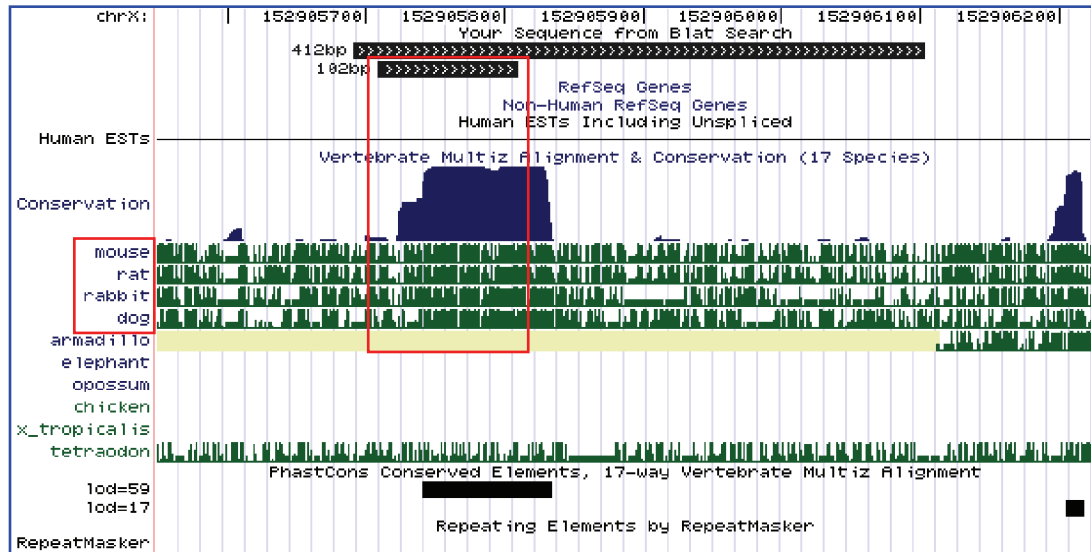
chrX: 152905700 152905800 152905900 152906000 152906100 152906200
Your Sequence from Blat Search
412bp
102bp
RefSeq Genes
Non-Human RefSeq Genes
Human ESTs Including Unspliced
Human ESTs
Vertebrate Multiz Alignment & Conservation (17 Species)
Conservation
mouse
rat
rabbit
dog
armadillo
elephant
opossum
chicken
x_tropicalis
tetraodon
PhastCons Conserved Elements, 17-way Vertebrate Multiz Alignment
lod=59
lod=17
Repeating Elements by RepeatMasker
RepeatMasker